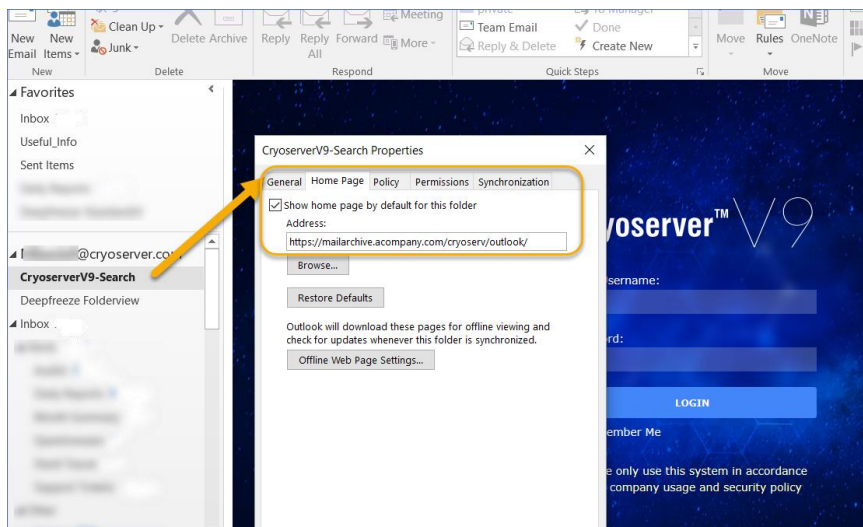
New Email New Items Clean Up Junk Delete Archive Reply Reply All Forward Meeting More Team Email Reply & Delete Done Create New Move Rules OneNote

New Delete Respond Quick Steps Move

Favorites
Inbox
Useful_Info
Sent Items

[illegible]@cryoserver.com
CryoserverV9-Search
Deepfreeze Folderview
Inbox

CryoserverV9-Search Properties

General Home Page Policy Permissions Synchronization

Show home page by default for this folder
Address:
https://mailarchive.acompany.com/cryoserv/outlook/

Browse...

Restore Defaults

Outlook will download these pages for offline viewing and check for updates whenever this folder is synchronized.

Offline Web Page Settings...

yoserver™ V9

sername:

rd:

LOGIN

ember Me

e only use this system in accordance company usage and security policy